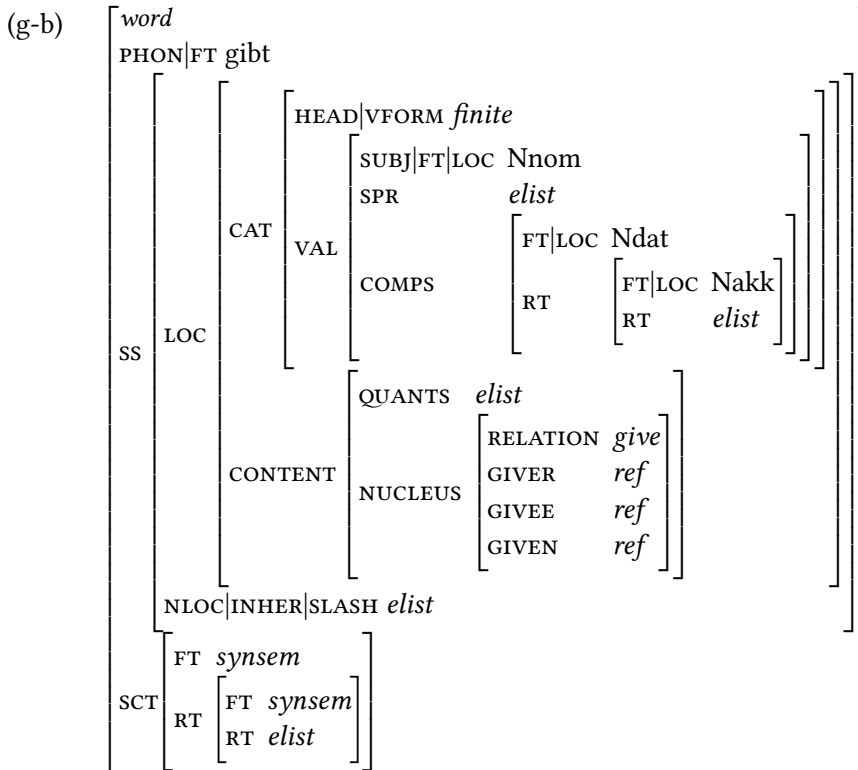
(g-b)

word
PHON|FT gibt

SS
LOC
CAT
HEAD|VFORM finite
VAL
SUBJ|FT|LOC Nnom
SPR elist
COMPS
FT|LOC Ndat
RT
FT|LOC Nakk
RT elist

CONTENT
QUANTS elist
NUCLEUS
RELATION give
GIVER ref
GIVEE ref
GIVEN ref

NLOC|INHER|SLASH elist

SCT
FT synsem
RT
FT synsem
RT elist